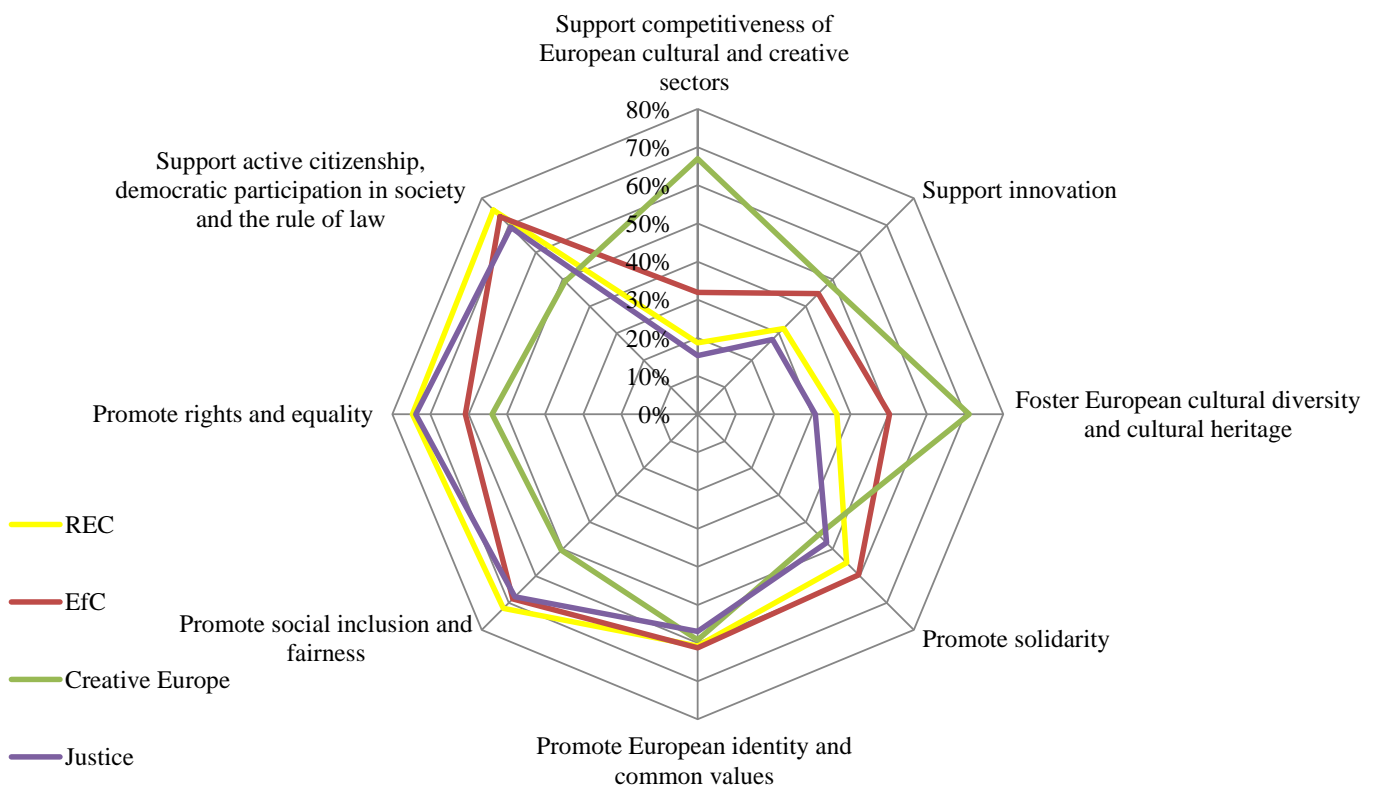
Support competitiveness of European cultural and creative sectors

80%
70%
60%
50%
40%
30%
20%
10%
0%

Support innovation

Foster European cultural diversity and cultural heritage

Promote solidarity

Promote European identity and common values

Promote social inclusion and fairness

Promote rights and equality

Support active citizenship, democratic participation in society and the rule of law

REC

EfC

Creative Europe

Justice